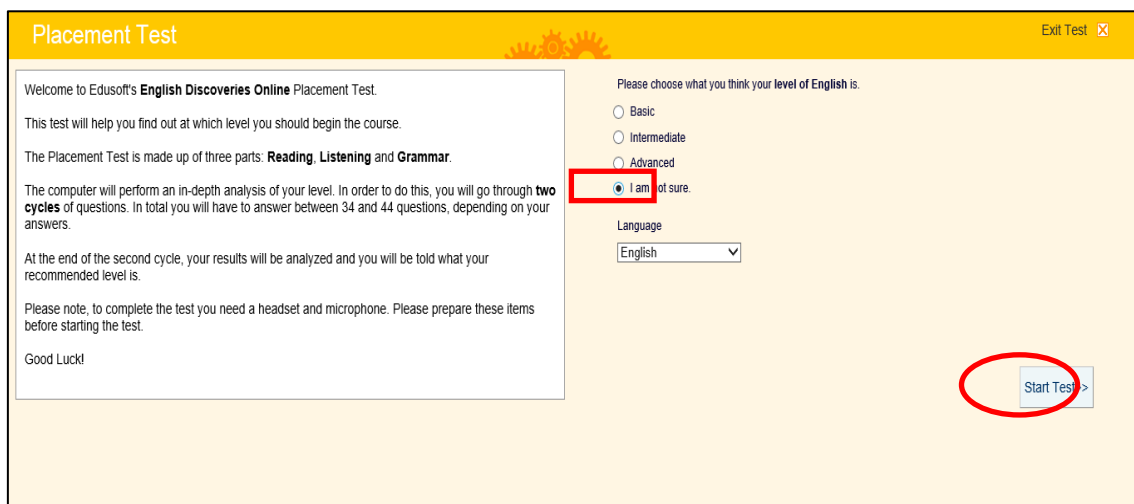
Placement Test

Exit Test

Welcome to Edusoft's **English Discoveries Online** Placement Test.

This test will help you find out at which level you should begin the course.

The Placement Test is made up of three parts: **Reading**, **Listening** and **Grammar**.

The computer will perform an in-depth analysis of your level. In order to do this, you will go through **two cycles** of questions. In total you will have to answer between 34 and 44 questions, depending on your answers.

At the end of the second cycle, your results will be analyzed and you will be told what your recommended level is.

Please note, to complete the test you need a headset and microphone. Please prepare these items before starting the test.

Good Luck!

Please choose what you think your **level of English** is.

Basic

Intermediate

Advanced

I am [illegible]ot sure.

Language

English

Start Test >